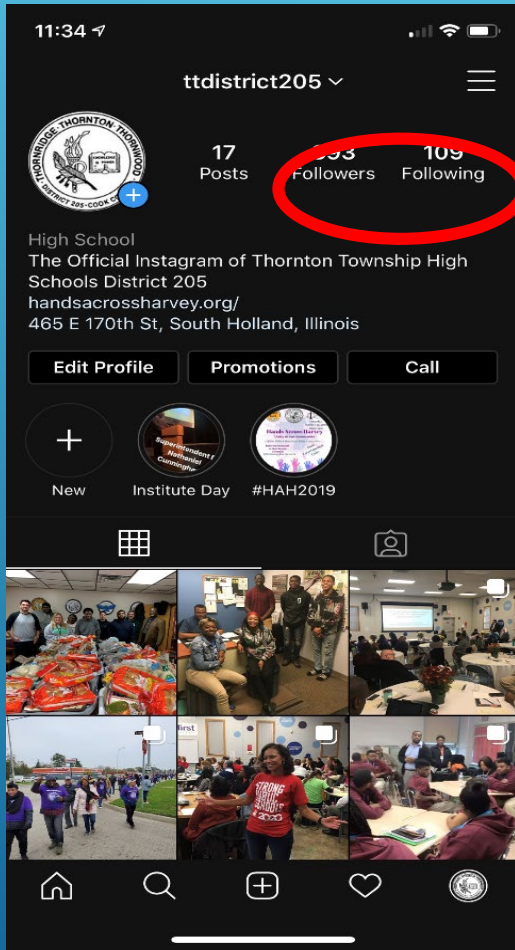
11:34

ttdistrict205

THORNRIDGE · THORNTON · THORNWOOD
DISTRICT 205 · COOK CO.

17
Posts

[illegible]93
Followers

109
Following

High School
The Official Instagram of Thornton Township High Schools District 205
handsacrossharvey.org/
465 E 170th St, South Holland, Illinois

Edit Profile
Promotions
Call

New
Superintendent Nathaniel Cunningham
Institute Day
Hands Across Harvey
#HAH2019

STRONG